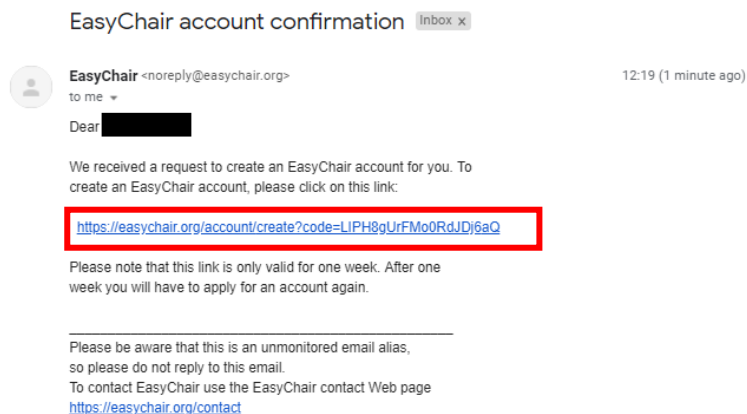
EasyChair account confirmation Inbox x

EasyChair <noreply@easychair.org>
to me

12:19 (1 minute ago)

Dear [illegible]

We received a request to create an EasyChair account for you. To create an EasyChair account, please click on this link:

https://easychair.org/account/create?code=LIPH8gUrFMo0RdJDj6aQ

Please note that this link is only valid for one week. After one week you will have to apply for an account again.

________________________________________________

Please be aware that this is an unmonitored email alias, so please do not reply to this email.
To contact EasyChair use the EasyChair contact Web page
https://easychair.org/contact